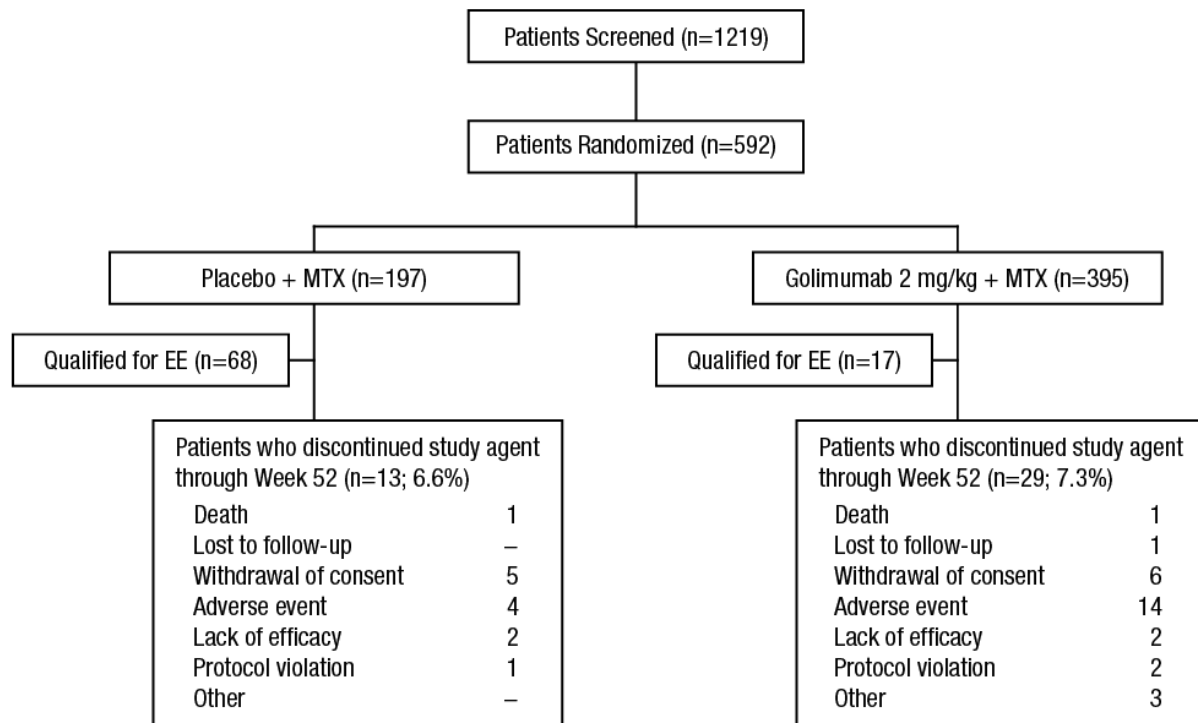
Patients Screened (n=1219)

Patients Randomized (n=592)

Placebo + MTX (n=197)

Golimumab 2 mg/kg + MTX (n=395)

Qualified for EE (n=68)

Qualified for EE (n=17)

Patients who discontinued study agent through Week 52 (n=13; 6.6%)

| | |
|---|---|
| Death | 1 |
| Lost to follow-up | – |
| Withdrawal of consent | 5 |
| Adverse event | 4 |
| Lack of efficacy | 2 |
| Protocol violation | 1 |
| Other | – |

Patients who discontinued study agent through Week 52 (n=29; 7.3%)

| | |
|---|---|
| Death | 1 |
| Lost to follow-up | 1 |
| Withdrawal of consent | 6 |
| Adverse event | 14 |
| Lack of efficacy | 2 |
| Protocol violation | 2 |
| Other | 3 |